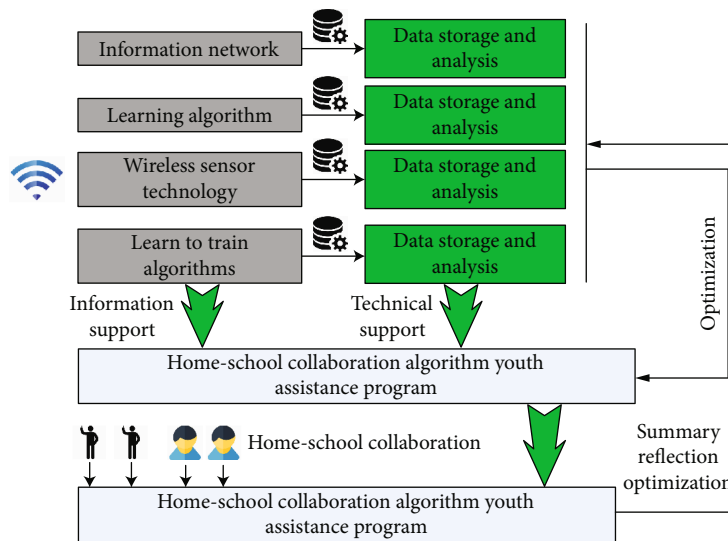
Information network

Data storage and analysis

Learning algorithm

Data storage and analysis

Wireless sensor technology

Data storage and analysis

Learn to train algorithms

Data storage and analysis

Optimization

Information support

Technical support

Home-school collaboration algorithm youth assistance program

Home-school collaboration

Summary reflection optimization

Home-school collaboration algorithm youth assistance program